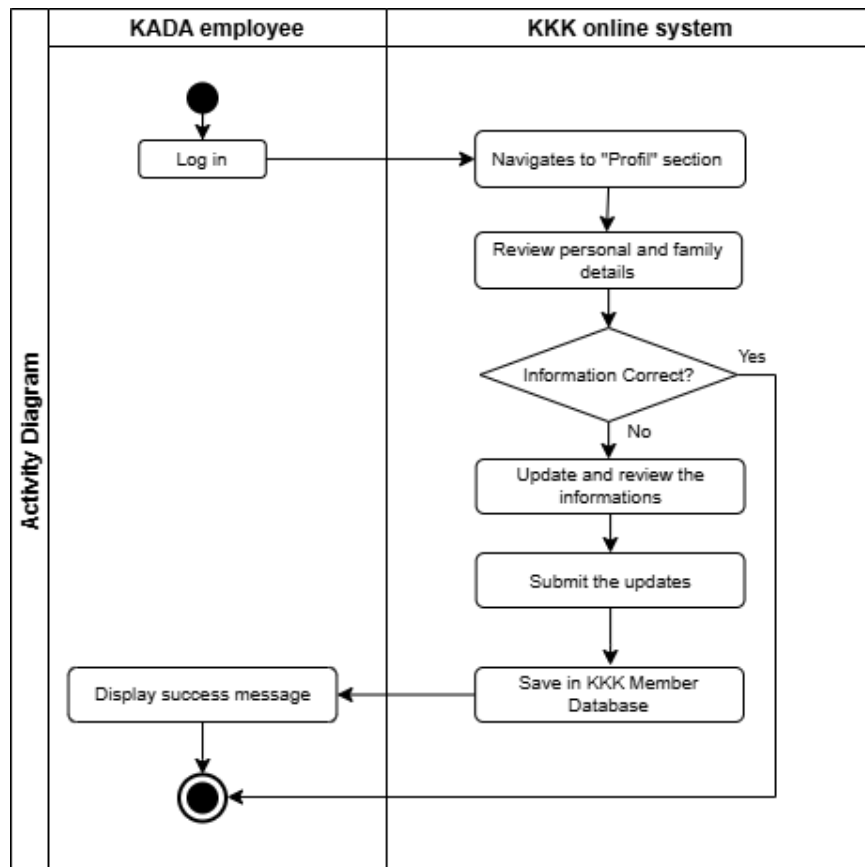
Activity Diagram

KADA employee

KKK online system

Log in

Navigates to "Profil" section

Review personal and family details

Information Correct?

Yes

No

Update and review the informations

Submit the updates

Save in KKK Member Database

Display success message